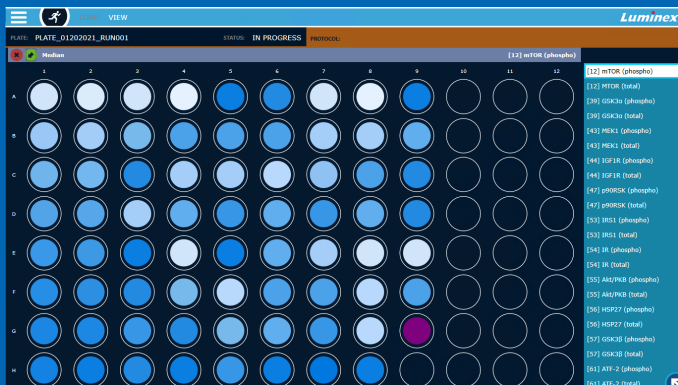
PLATE VIEW

Luminex

PLATE: PLATE_01202021_RUN001 STATUS: IN PROGRESS PROTOCOL:

Median

[12] mTOR (phospho)

1 2 3 4 5 6 7 8 9 10 11 12

A
B
C
D
E
F
G
H

[12] mTOR (phospho)
[12] MTOR (total)
[39] GSK3α (phospho)
[39] GSK3α (total)
[43] MEK1 (phospho)
[43] MEK1 (total)
[44] IGF1R (phospho)
[44] IGF1R (total)
[47] p90RSK (phospho)
[47] p90RSK (total)
[53] IRS1 (phospho)
[53] IRS1 (total)
[54] IR (phospho)
[54] IR (total)
[55] Akt/PKB (phospho)
[55] Akt/PKB (total)
[56] HSP27 (phospho)
[56] HSP27 (total)
[57] GSK3β (phospho)
[57] GSK3β (total)
[61] ATF-2 (phospho)
[61] ATF-2 (total)